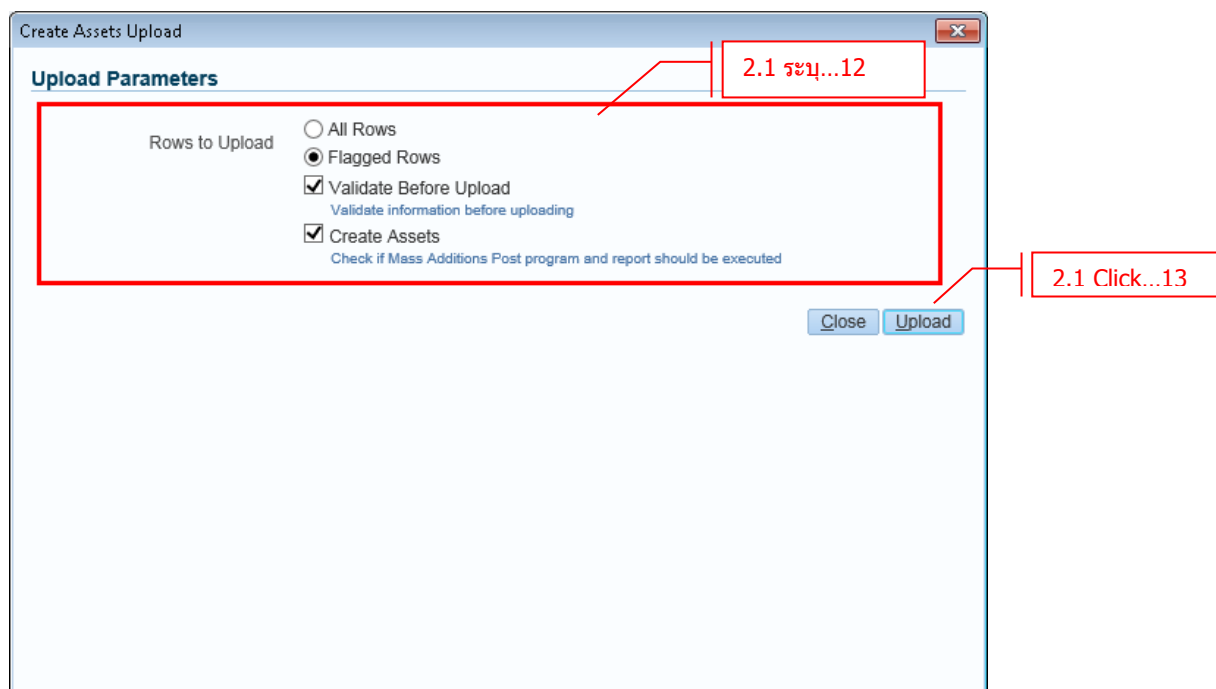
Create Assets Upload

Upload Parameters

2.1 ระบุ...12

Rows to Upload

All Rows

Flagged Rows

Validate Before Upload

Validate information before uploading

Create Assets

Check if Mass Additions Post program and report should be executed

2.1 Click...13

Close

Upload